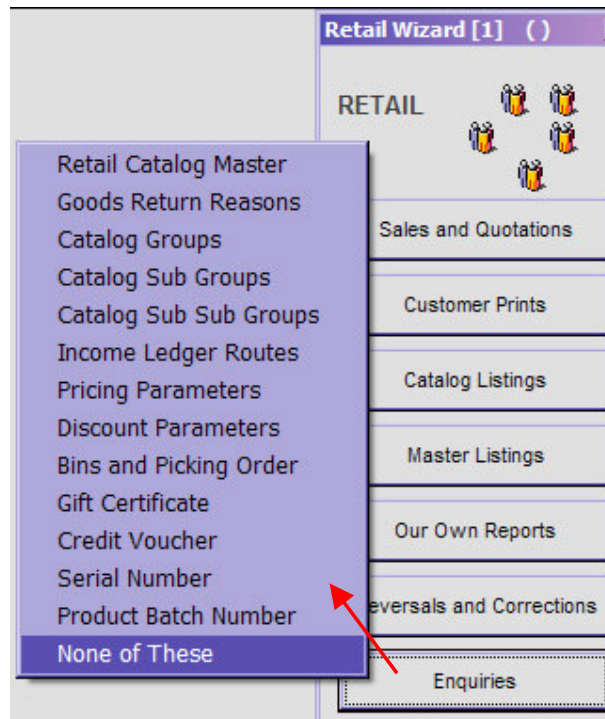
Retail Wizard [1] ( )

RETAIL

Retail Catalog Master
Goods Return Reasons
Catalog Groups
Catalog Sub Groups
Catalog Sub Sub Groups
Income Ledger Routes
Pricing Parameters
Discount Parameters
Bins and Picking Order
Gift Certificate
Credit Voucher
Serial Number
Product Batch Number
None of These

Sales and Quotations
Customer Prints
Catalog Listings
Master Listings
Our Own Reports
eversals and Corrections
Enquiries